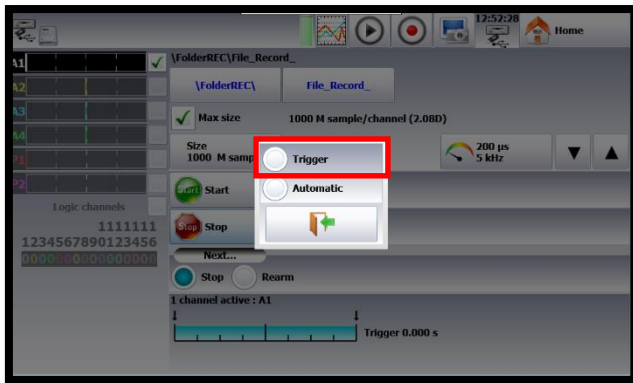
12:52:28
Home
A1
A2
A3
A4
F1
F2
\FolderREC\File_Record_
\FolderREC\
File_Record_
Max size
1000 M sample/channel (2.08D)
Size
1000 M samp
Trigger
Automatic
200 µs
5 kHz
Start
Start
Stop
Stop
Logic channels
1111111
1234567890123456
0000000000000000
Next...
Stop
Rearm
1 channel active : A1
Trigger 0.000 s